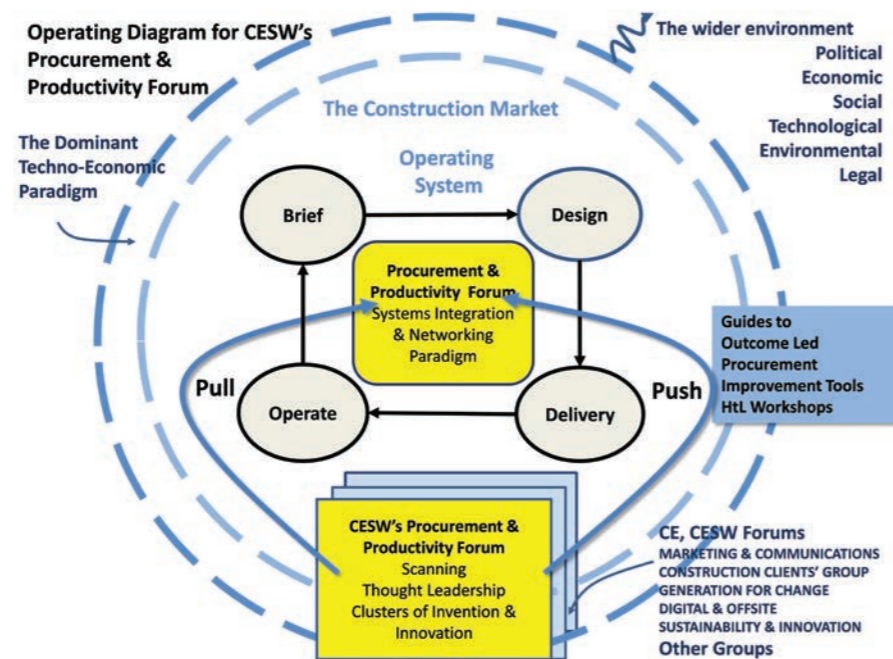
Operating Diagram for CESW's Procurement & Productivity Forum

The wider environment
Political
Economic
Social
Technological
Environmental
Legal

The Dominant Techno-Economic Paradigm

The Construction Market

Operating System

Brief

Design

Procurement & Productivity Forum
Systems Integration & Networking Paradigm

Guides to Outcome Led Procurement
Improvement Tools
HtL Workshops

Pull

Push

Operate

Delivery

CESW's Procurement & Productivity Forum
Scanning
Thought Leadership
Clusters of Invention & Innovation

CE, CESW Forums
MARKETING & COMMUNICATIONS
CONSTRUCTION CLIENTS' GROUP
GENERATION FOR CHANGE
DIGITAL & OFFSITE
SUSTAINABILITY & INNOVATION
Other Groups